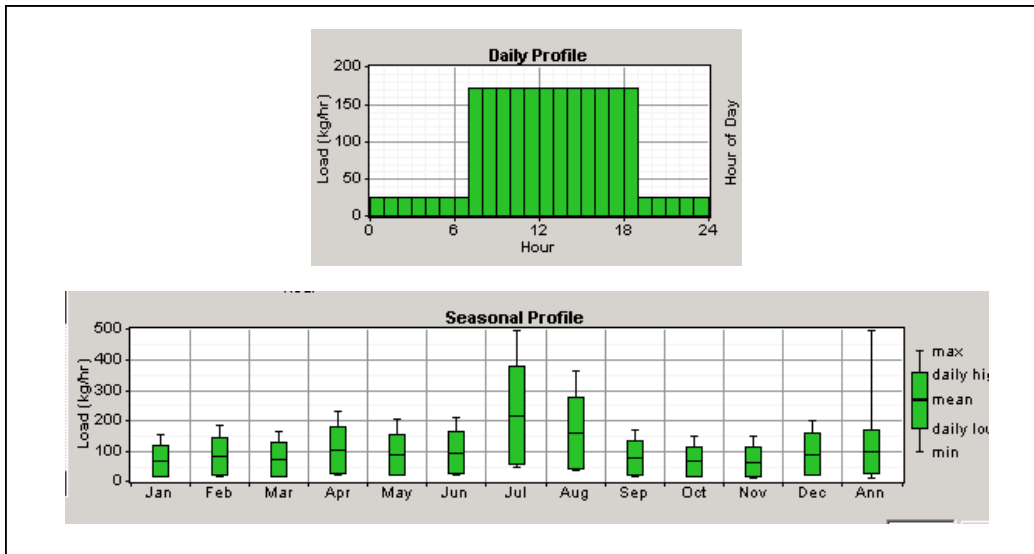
Daily Profile

200
150
100
50
0

Load (kg/hr)

Hour of Day

0 6 12 18 24
Hour

Seasonal Profile

500
400
300
200
100
0

Load (kg/hr)

Jan Feb Mar Apr May Jun Jul Aug Sep Oct Nov Dec Ann

max
daily hi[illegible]
mean
daily lo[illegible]
min